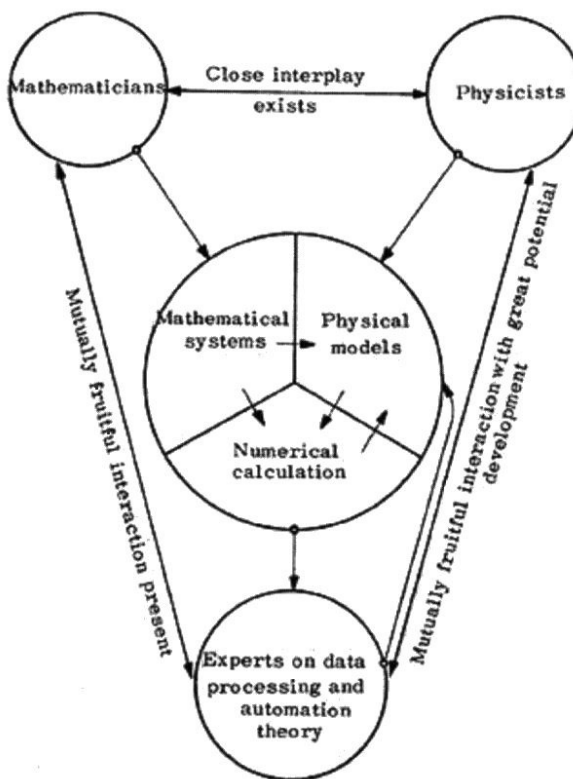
Mathematicians

Close interplay exists

Physicists

Mutually fruitful interaction present

Mathematical systems

Physical models

Numerical calculation

Mutually fruitful interaction with great potential development

Experts on data processing and automation theory